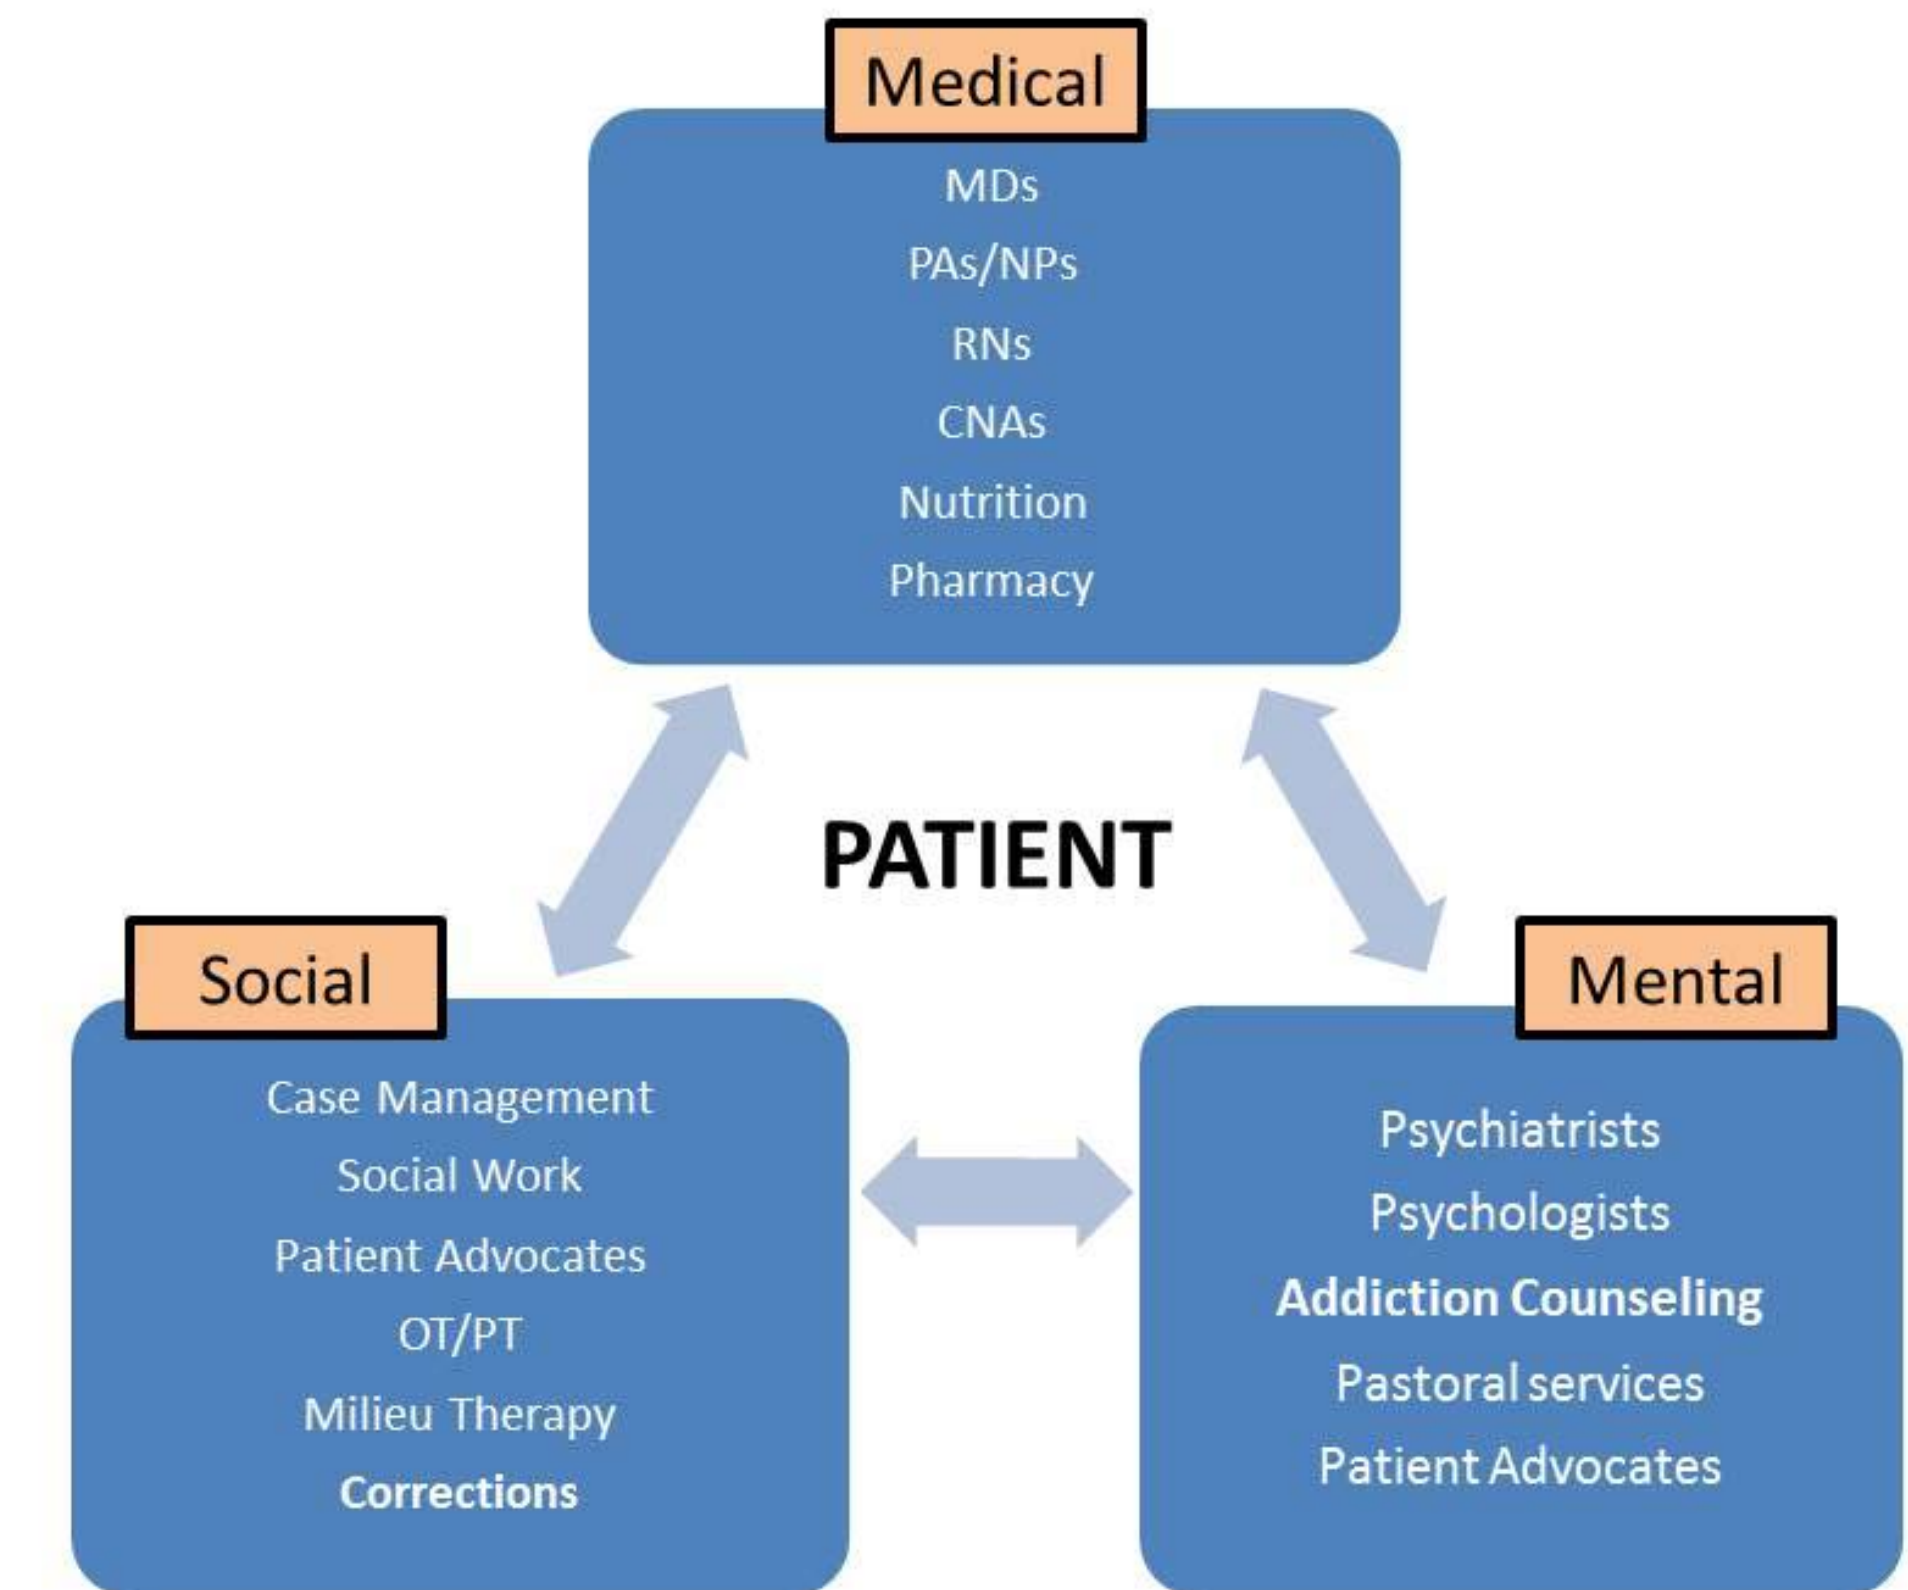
Medical

MDs

PAs/NPs

RNs

CNAs

Nutrition

Pharmacy

PATIENT

Social

Case Management

Social Work

Patient Advocates

OT/PT

Milieu Therapy

Corrections

Mental

Psychiatrists

Psychologists

Addiction Counseling

Pastoral services

Patient Advocates